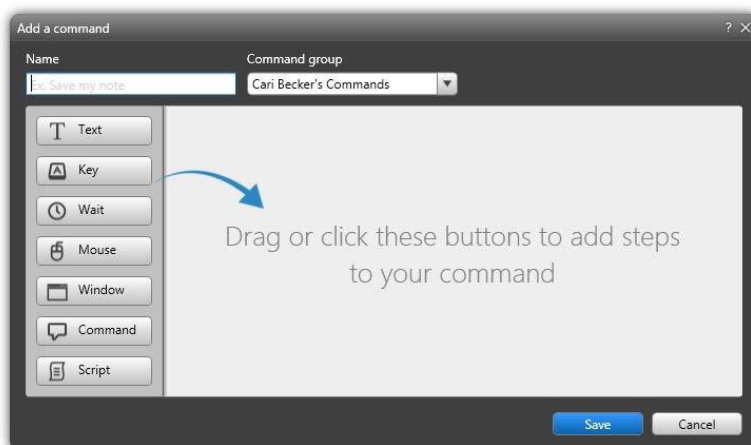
Add a command

? ×

Name

Ex: Save my note

Command group

Cari Becker's Commands

Text

Key

Wait

Mouse

Window

Command

Script

Drag or click these buttons to add steps to your command

Save

Cancel